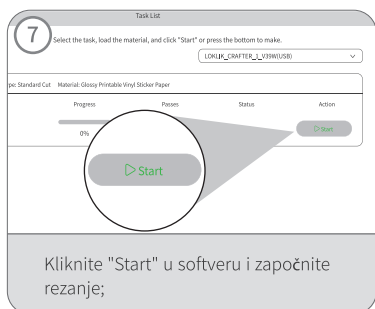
Task List

7

Select the task, load the material, and click "Start" or press the bottom to make.

LOKLIK_CRAFTER_1_V39W(USB)

pe: Standard Cut Material: Glossy Printable Vinyl Sticker Paper

| Progress | Passes | Status | Action |
|---|---|---|---|
| 0% | | | ▷ Start |

▷ Start

Kliknite "Start" u softveru i započnite rezanje;